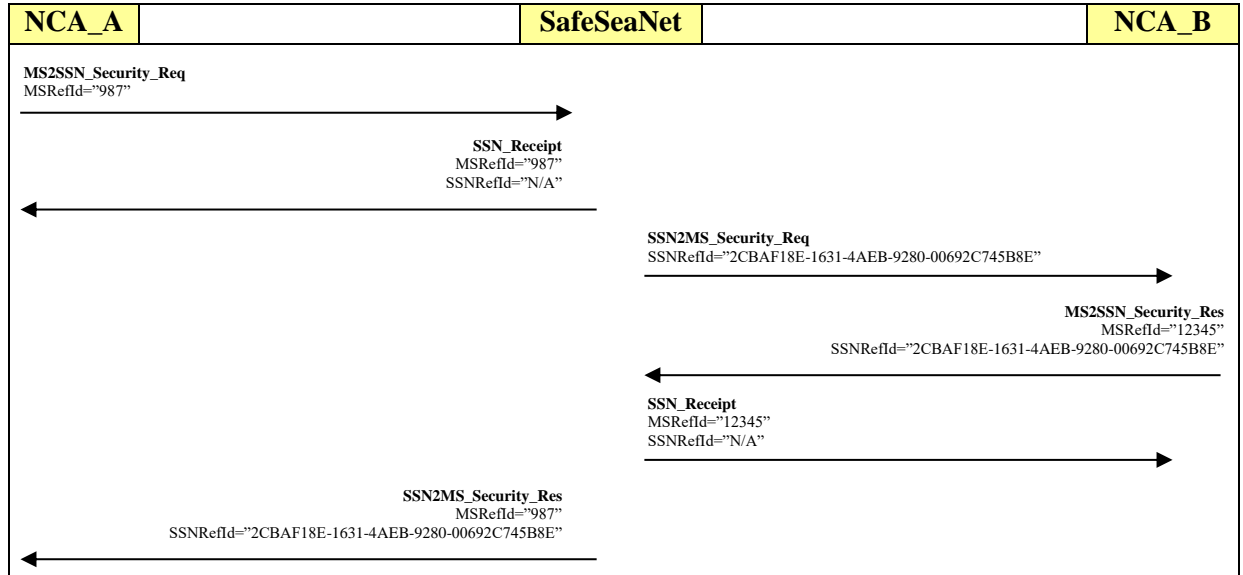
| NCA_A | | SafeSeaNet | | NCA_B |
|---|---|---|---|---|

MS2SSN_Security_Req
MSRefId=”987”

SSN_Receipt
MSRefId=”987”
SSNRefId=”N/A”

SSN2MS_Security_Req
SSNRefId=”2CBAF18E-1631-4AEB-9280-00692C745B8E”

MS2SSN_Security_Res
MSRefId=”12345”
SSNRefId=”2CBAF18E-1631-4AEB-9280-00692C745B8E”

SSN_Receipt
MSRefId=”12345”
SSNRefId=”N/A”

SSN2MS_Security_Res
MSRefId=”987”
SSNRefId=”2CBAF18E-1631-4AEB-9280-00692C745B8E”